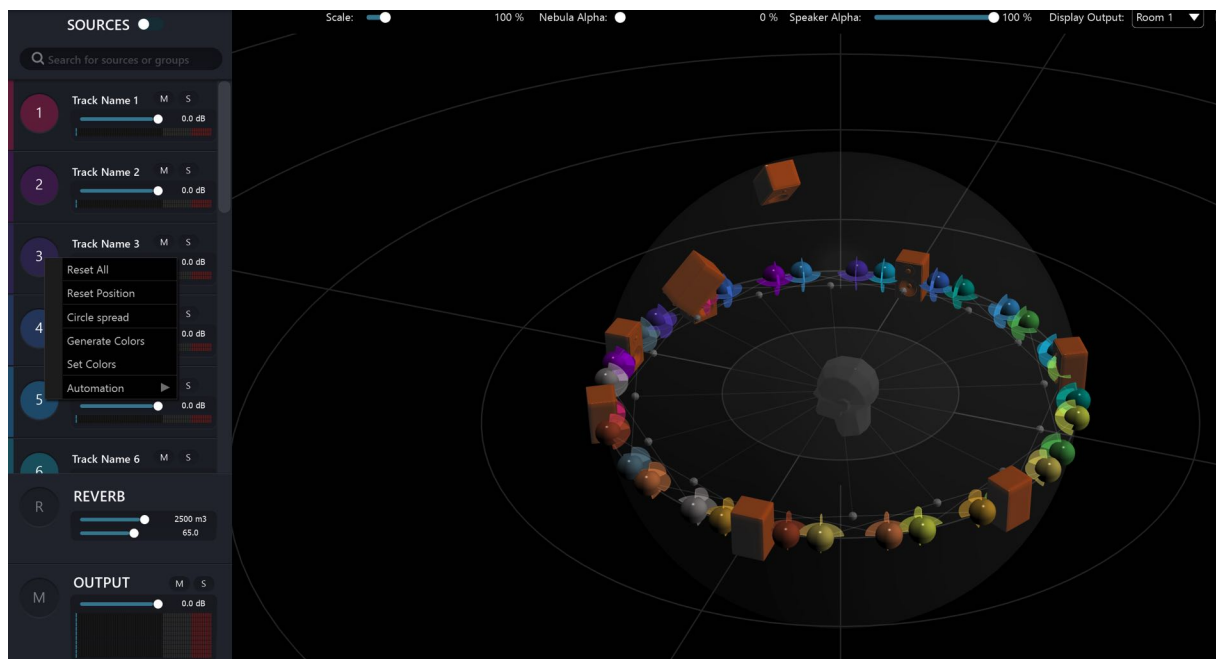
SOURCES

Search for sources or groups

1 Track Name 1 M S
0.0 dB

2 Track Name 2 M S
0.0 dB

3 Track Name 3 M S
0.0 dB

Reset All
Reset Position
Circle spread
Generate Colors
Set Colors
Automation ▶

4 S
0.0 dB

5 S
0.0 dB

6 Track Name 6 M S

R REVERB
2500 m3
65.0

M OUTPUT M S
0.0 dB

Scale: 100 % Nebula Alpha: 0 % Speaker Alpha: 100 % Display Output: Room 1